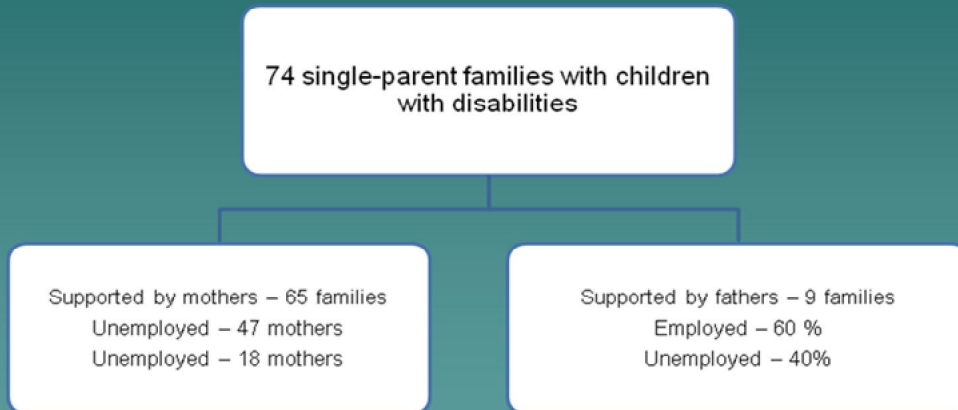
74 single-parent families with children with disabilities

Supported by mothers – 65 families
Unemployed – 47 mothers
Unemployed – 18 mothers

Supported by fathers – 9 families
Employed – 60 %
Unemployed – 40%